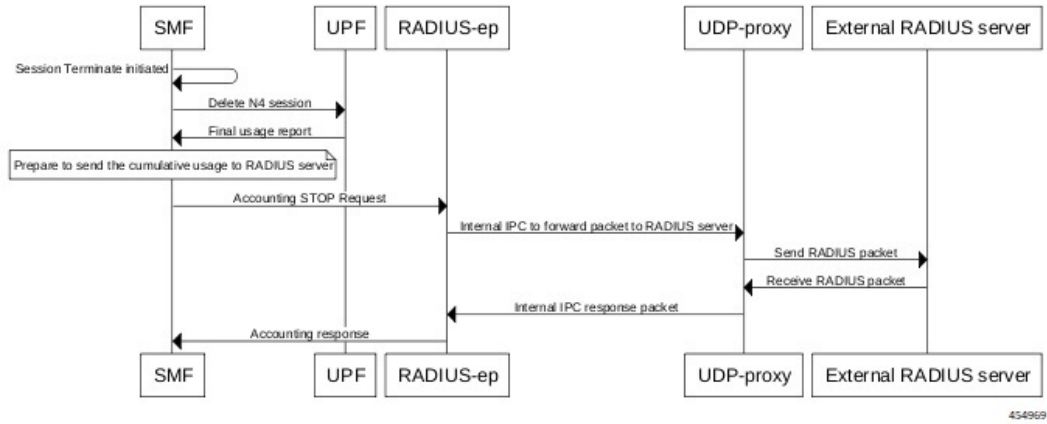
SMF

UPF

RADIUS-ep

UDP-proxy

External RADIUS server

Session Terminate initiated

Delete N4 session

Final usage report

Prepare to send the cumulative usage to RADIUS server

Accounting STOP Request

Internal IPC to forward packet to RADIUS server

Send RADIUS packet

Receive RADIUS packet

Internal IPC response packet

Accounting response

SMF

UPF

RADIUS-ep

UDP-proxy

External RADIUS server

454969